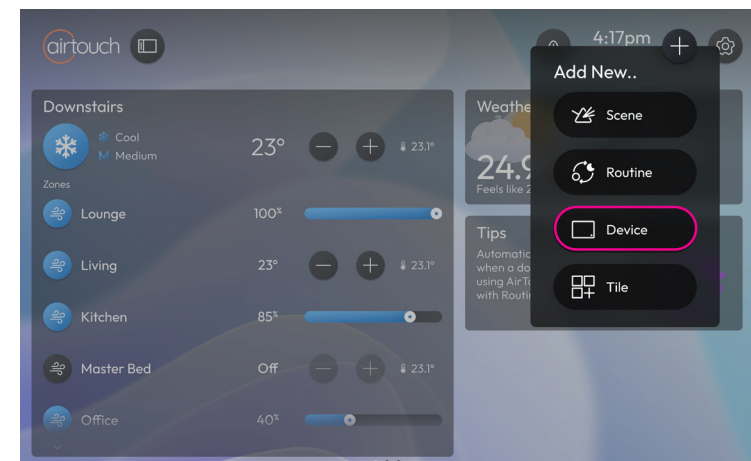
airtouch

4:17pm

Downstairs

Cool
Medium

23°

23.1°

Zones

Lounge 100%

Living 23° 23.1°

Kitchen 85%

Master Bed Off 23.1°

Office 40%

Weathe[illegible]

24.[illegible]
Feels like 2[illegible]

Tips

Automatic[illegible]
when a do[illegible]
using AirTo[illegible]
with Routin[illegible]

Add New..

Scene

Routine

Device

Tile